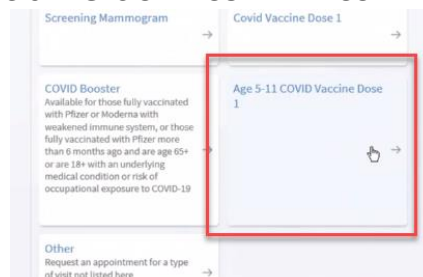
Screening Mammogram
→

Covid Vaccine Dose 1
→

COVID Booster
Available for those fully vaccinated with Pfizer or Moderna with weakened immune system, or those fully vaccinated with Pfizer more than 6 months ago and are age 65+ or are 18+ with an underlying medical condition or risk of occupational exposure to COVID-19
→

Age 5-11 COVID Vaccine Dose 1
→

Other
Request an appointment for a type of visit not listed here
→